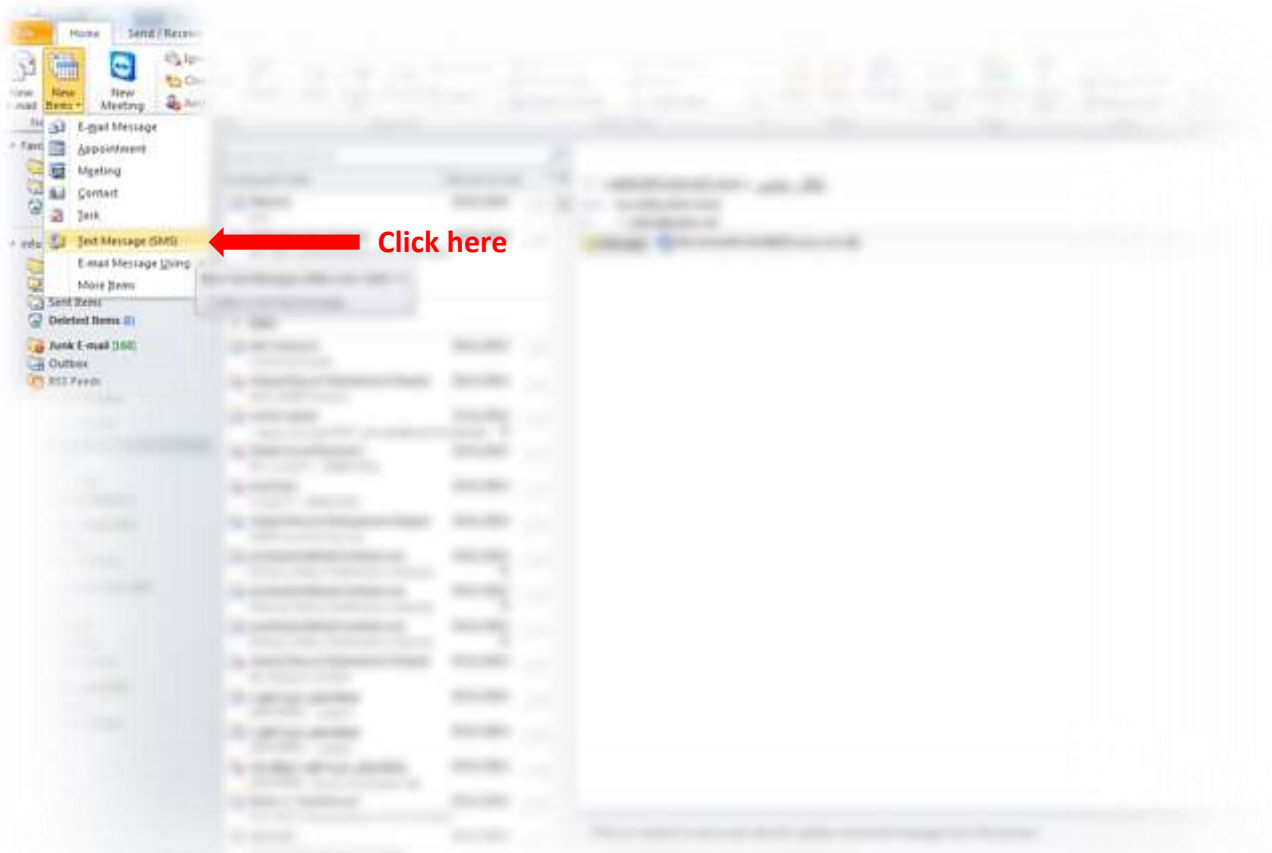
File
Home
Send / Receive
New Email
New Items
New Meeting
E-mail Message
Appointment
Meeting
Contact
Task
Text Message (SMS)
E-mail Message Using
More Items
Click here
Sent Items
Deleted Items (8)
Junk E-mail [160]
Outbox
RSS Feeds